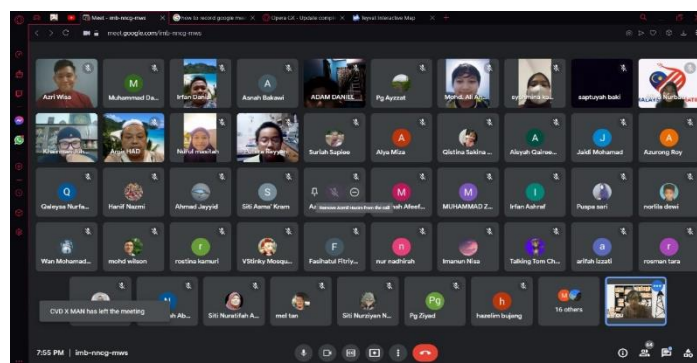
Meet - imb-nncg-mws
how to record google mee
Opera GX - Update compl
Royal Interactive Map
meet.google.com/imb-nncg-mws

Azri Wisa
M
Muhammad Da...
Irfan Danish
A
Asnah Bakawi
ADAM DANISS
Pg Ayzzat
Mohd. Al...
syamimia...
saptuyah baki

Arsie HAD
Nurul ...
Surish Supias
A
Alya Miza
Glistina Sakina ...
A
Aisyah Qairee...
J
Jaidi Mohamad
A
Azurong Roy

Q
Qaleyas Nurfa...
Hanif Nazmi
Ahmad Jayyid
S
Siti Asma' Kram
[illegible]
M
...ah Afeef...
M
MUHAMMAD Z...
I
Irfan Ashraf
Puspa sari
norlila dewi

Wan Mohamad...
mohd wilson
r
rostina kamuri
VStinky Mosqu...
F
Fasihatul Fitriy...
n
nur nadhirah
Imanun Nisa
Talking Tom Ch...
a
arifah izzati
rosman tara

CVD X MAN has left the meeting
...h Ab...
Siti Nuratifah A...
mei tan
Siti Nurziyan N...
Pg
Pg Ziyad
h
hazelim bujang
16 others

7:55 PM | imb-nncg-mws
64